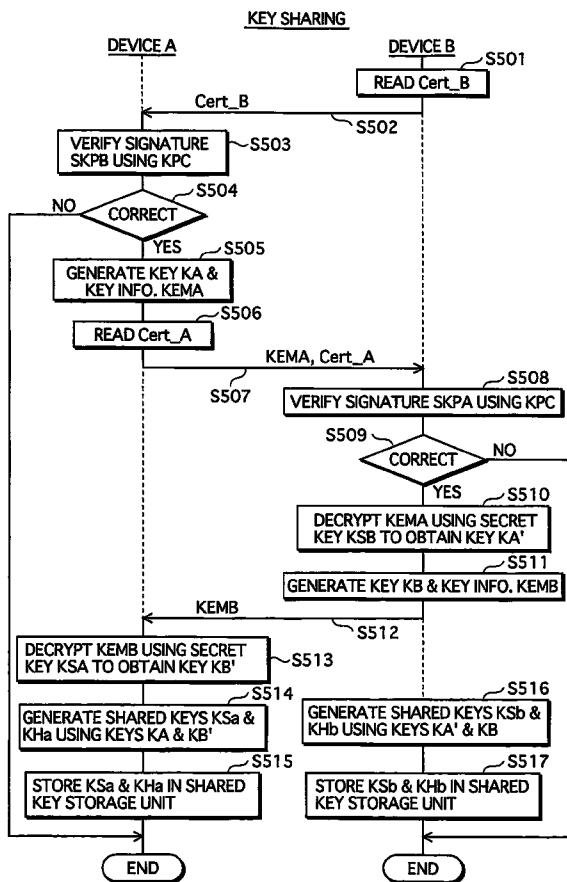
KEY SHARING

DEVICE A

DEVICE B

S501

READ Cert_B

Cert_B

S502

VERIFY SIGNATURE SKPB USING KPC

S503

S504

NO

CORRECT

YES

S505

GENERATE KEY KA & KEY INFO. KEMA

S506

READ Cert_A

KEMA, Cert_A

S507

S508

VERIFY SIGNATURE SKPA USING KPC

S509

CORRECT

NO

YES

S510

DECRYPT KEMA USING SECRET KEY KSB TO OBTAIN KEY KA'

S511

GENERATE KEY KB & KEY INFO. KEMB

KEMB

S512

DECRYPT KEMB USING SECRET KEY KSA TO OBTAIN KEY KB'

S513

S514

GENERATE SHARED KEYS KSa & KHa USING KEYS KA & KB'

S516

GENERATE SHARED KEYS KSb & KHb USING KEYS KA' & KB

S515

STORE KSa & KHa IN SHARED KEY STORAGE UNIT

S517

STORE KSb & KHb IN SHARED KEY STORAGE UNIT

END

END